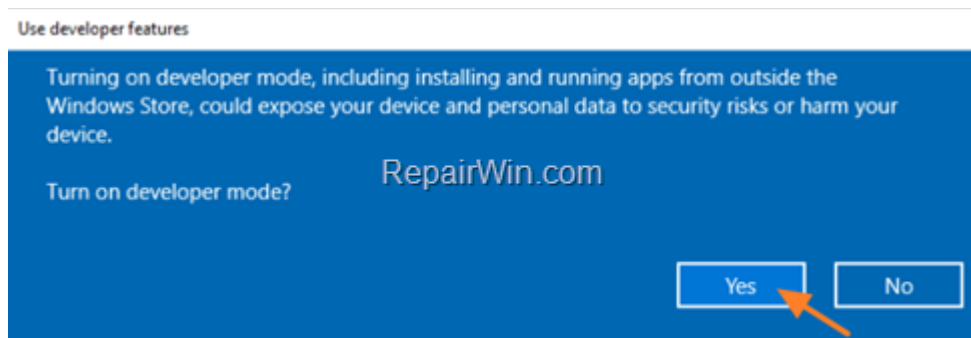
Use developer features

Turning on developer mode, including installing and running apps from outside the Windows Store, could expose your device and personal data to security risks or harm your device.

RepairWin.com

Turn on developer mode?

Yes

No